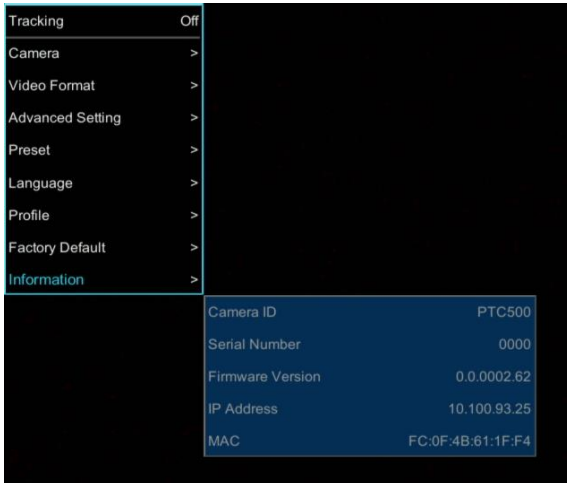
Tracking Off
Camera >
Video Format >
Advanced Setting >
Preset >
Language >
Profile >
Factory Default >
Information >

| | |
|---|---|
| Camera ID | PTC500 |
| Serial Number | 0000 |
| Firmware Version | 0.0.0002.62 |
| IP Address | 10.100.93.25 |
| MAC | FC:0F:4B:61:1F:F4 |